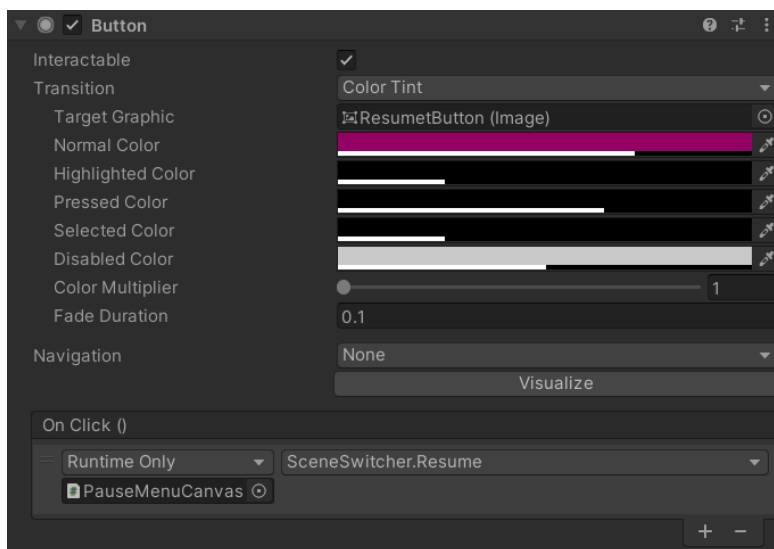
Button

Interactable ✓
Transition Color Tint
Target Graphic ResumetButton (Image)
Normal Color
Highlighted Color
Pressed Color
Selected Color
Disabled Color
Color Multiplier 1
Fade Duration 0.1

Navigation None
Visualize

On Click ()
Runtime Only SceneSwitcher.Resume
PauseMenuCanvas

+ −